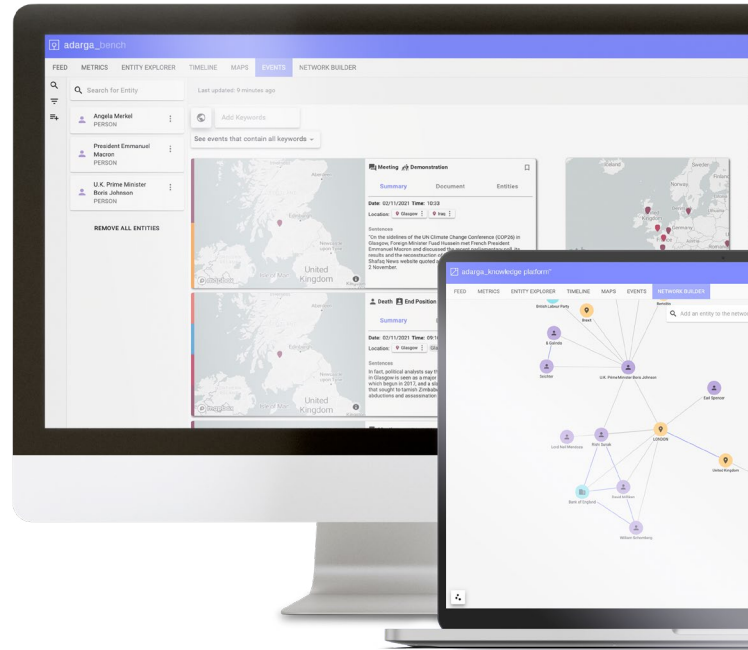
adarga_bench

FEED METRICS ENTITY EXPLORER TIMELINE MAPS EVENTS NETWORK BUILDER

Search for Entity

Angela Merkel
PERSON

President Emmanuel Macron
PERSON

U.K. Prime Minister Boris Johnson
PERSON

REMOVE ALL ENTITIES

Last updated: 9 minutes ago

Add Keywords

See events that contain all keywords

Meeting Demonstration

Summary Document Entities

Date: 02/11/2021 Time: 10:33

Location: Glasgow Iraq

Sentences

"On the sidelines of the UN Climate Change Conference (COP26) in Glasgow, Foreign Minister Fuad Hussein met French President Emmanuel Macron and discussed the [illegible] results and the reconstruction of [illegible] Shafaq News website quoted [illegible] 2 November.

United Kingdom

Death End Position

Summary

Date: 02/11/2021 Time: 09:1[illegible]

Location: Glasgow

Sentences

In fact, political analysts say th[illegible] in Glasgow is seen as a major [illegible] which begun in 2017, and a si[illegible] that sought to tarnish Zimbab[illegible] abductions and assassination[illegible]

United Kingdom

adarga_knowledge platform

FEED METRICS ENTITY EXPLORER TIMELINE MAPS EVENTS NETWORK BUILDER

Add an entity to the networ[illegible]

British Labour Party

Brexit

U.K. Prime Minister Boris Johnson

Earl Spencer

LONDON

United Kingdom

Bank of England